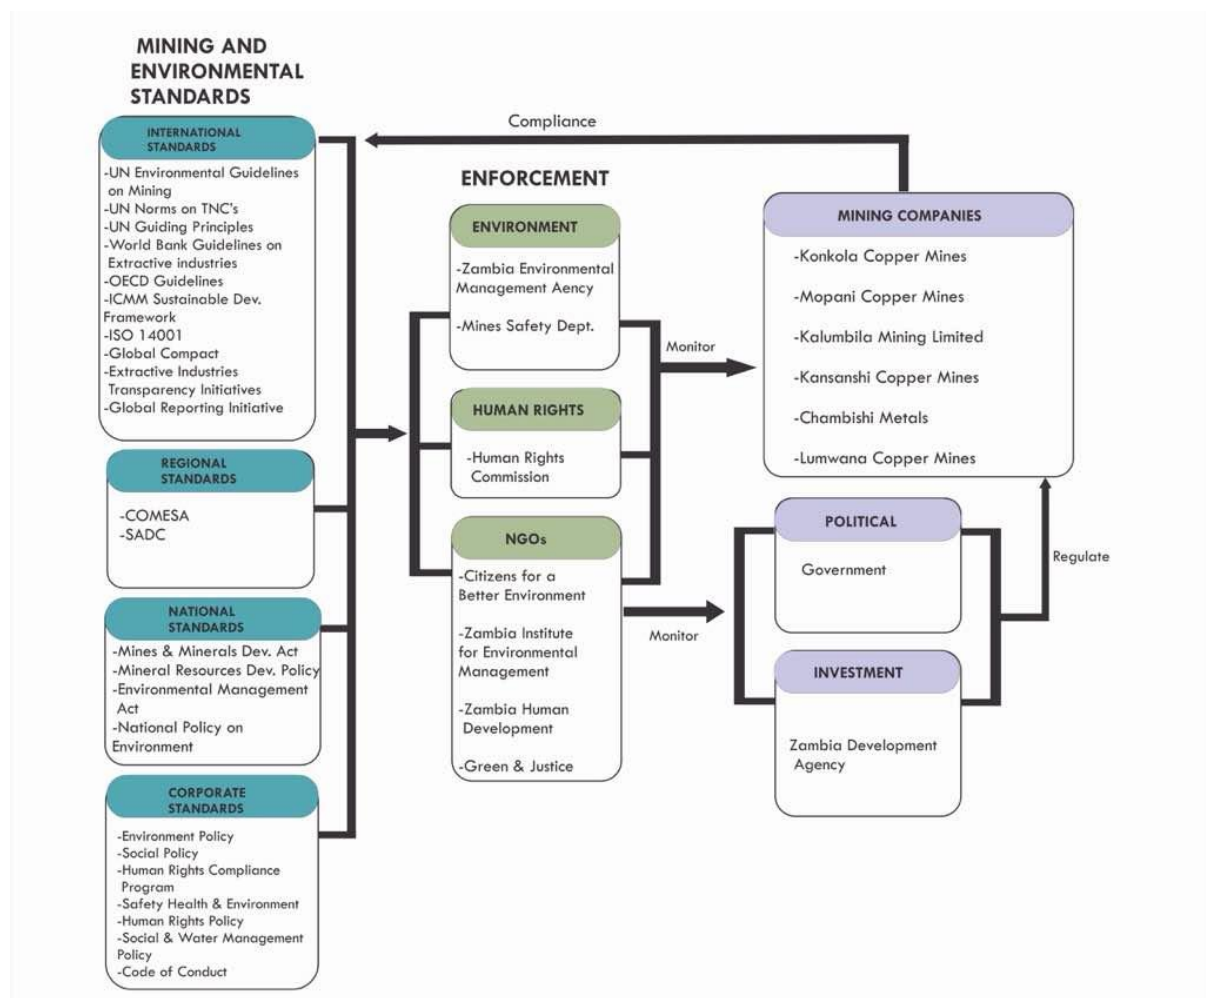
MINING AND ENVIRONMENTAL STANDARDS

INTERNATIONAL STANDARDS
-UN Environmental Guidelines on Mining
-UN Norms on TNC's
-UN Guiding Principles
-World Bank Guidelines on Extractive industries
-OECD Guidelines
-ICMM Sustainable Dev. Framework
-ISO 14001
-Global Compact
-Extractive Industries Transparency Initiatives
-Global Reporting Initiative

REGIONAL STANDARDS
-COMESA
-SADC

NATIONAL STANDARDS
-Mines & Minerals Dev. Act
-Mineral Resources Dev. Policy
-Environmental Management Act
-National Policy on Environment

CORPORATE STANDARDS
-Environment Policy
-Social Policy
-Human Rights Compliance Program
-Safety Health & Environment
-Human Rights Policy
-Social & Water Management Policy
-Code of Conduct

Compliance

ENFORCEMENT

ENVIRONMENT
-Zambia Environmental Management Aency
-Mines Safety Dept.

HUMAN RIGHTS
-Human Rights Commission

NGOs
-Citizens for a Better Environment
-Zambia Institute for Environmental Management
-Zambia Human Development
-Green & Justice

Monitor

Monitor

MINING COMPANIES
-Konkola Copper Mines
-Mopani Copper Mines
-Kalumbila Mining Limited
-Kansanshi Copper Mines
-Chambishi Metals
-Lumwana Copper Mines

POLITICAL
Government

INVESTMENT
Zambia Development Agency

Regulate